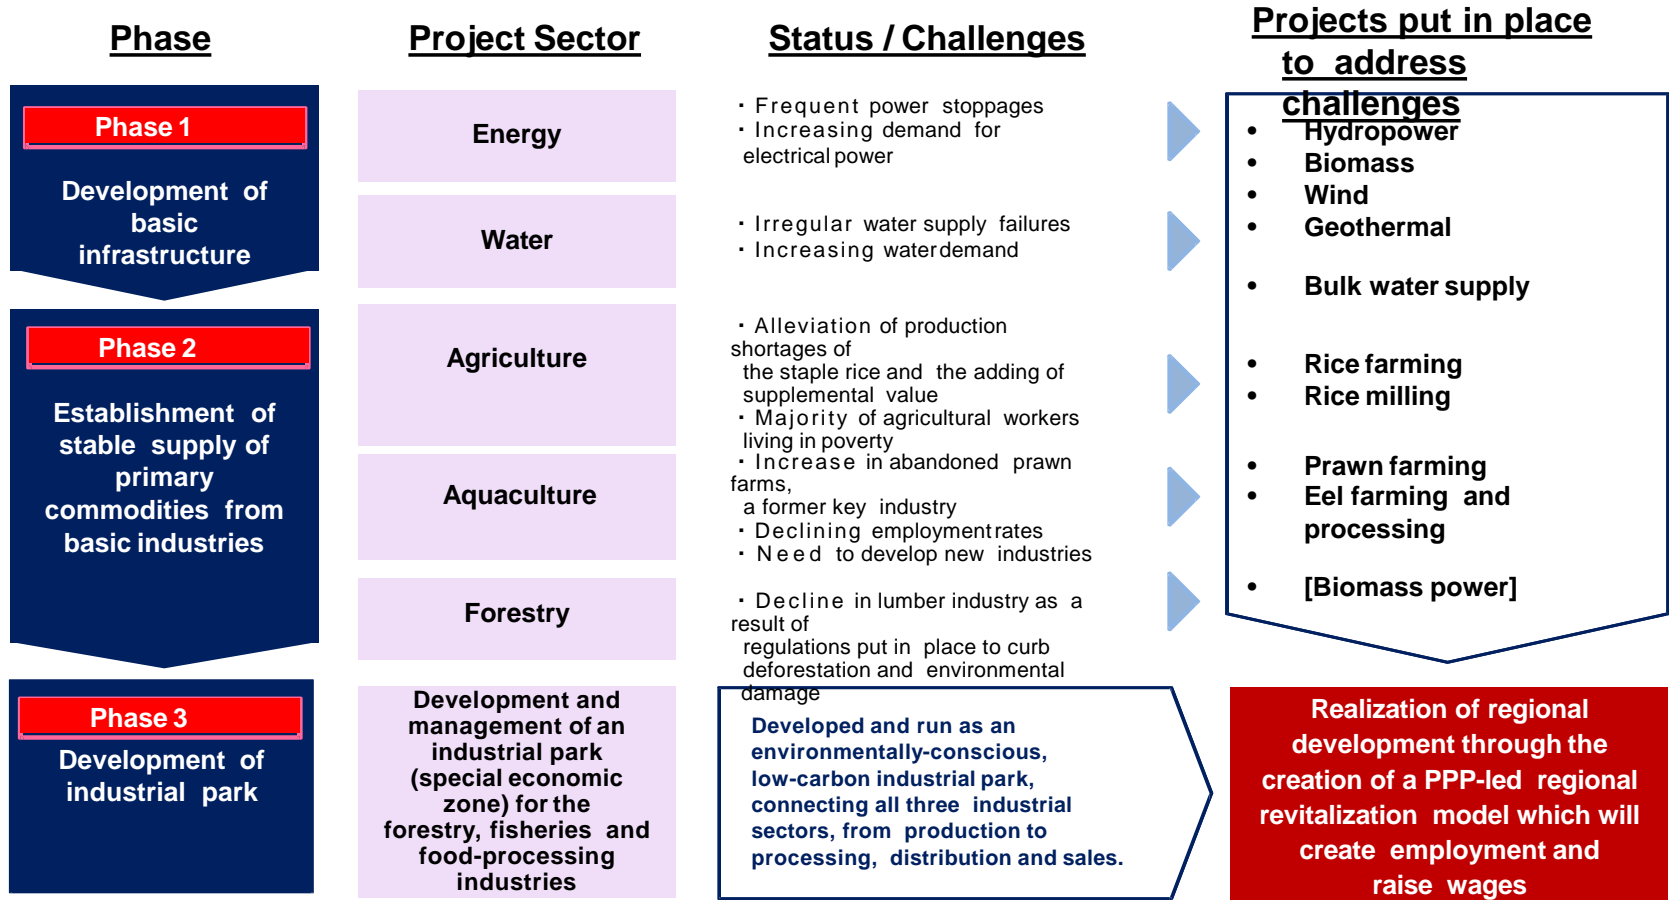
Phase

Project Sector

Status / Challenges

Projects put in place to address challenges

Phase 1

Development of basic infrastructure

Energy

・Frequent power stoppages
・Increasing demand for electrical power

• Hydropower
• Biomass
• Wind
• Geothermal

Water

・Irregular water supply failures
・Increasing waterdemand

• Bulk water supply

Phase 2

Establishment of stable supply of primary commodities from basic industries

Agriculture

・Alleviation of production shortages of the staple rice and the adding of supplemental value
・Majority of agricultural workers living in poverty

• Rice farming
• Rice milling

Aquaculture

・Increase in abandoned prawn farms, a former key industry
・Declining employmentrates
・Need to develop new industries

• Prawn farming
• Eel farming and processing

Forestry

・Decline in lumber industry as a result of regulations put in place to curb deforestation and environmental damage

• [Biomass power]

Phase 3

Development of industrial park

Development and management of an industrial park (special economic zone) for the forestry, fisheries and food-processing industries

Developed and run as an environmentally-conscious, low-carbon industrial park, connecting all three industrial sectors, from production to processing, distribution and sales.

Realization of regional development through the creation of a PPP-led regional revitalization model which will create employment and raise wages